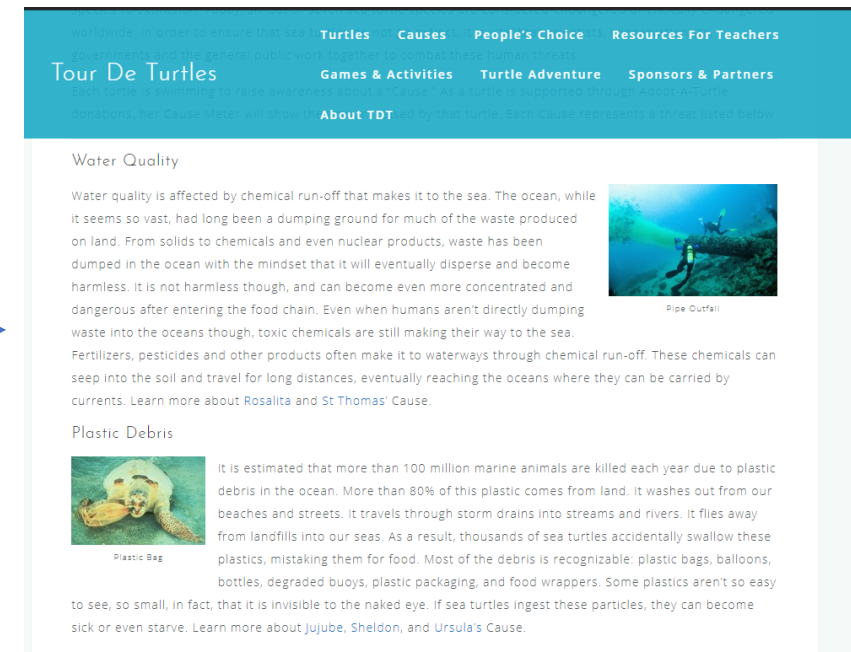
worldwide, in order to ensure that sea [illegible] governments and the general public work together to combat these human threats.

Each turtle is swimming to raise awareness about a "Cause." As a turtle is supported through Adopt-A-Turtle donations, her Cause Meter will show the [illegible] by that turtle. Each Cause represents a threat listed below.

Tour De Turtles

Turtles Causes People's Choice Resources For Teachers

Games & Activities Turtle Adventure Sponsors & Partners

About TDT

Water Quality

Water quality is affected by chemical run-off that makes it to the sea. The ocean, while it seems so vast, had long been a dumping ground for much of the waste produced on land. From solids to chemicals and even nuclear products, waste has been dumped in the ocean with the mindset that it will eventually disperse and become harmless. It is not harmless though, and can become even more concentrated and dangerous after entering the food chain. Even when humans aren't directly dumping waste into the oceans though, toxic chemicals are still making their way to the sea. Fertilizers, pesticides and other products often make it to waterways through chemical run-off. These chemicals can seep into the soil and travel for long distances, eventually reaching the oceans where they can be carried by currents. Learn more about Rosalita and St Thomas' Cause.

Pipe Outfall

Plastic Debris

Plastic Bag

It is estimated that more than 100 million marine animals are killed each year due to plastic debris in the ocean. More than 80% of this plastic comes from land. It washes out from our beaches and streets. It travels through storm drains into streams and rivers. It flies away from landfills into our seas. As a result, thousands of sea turtles accidentally swallow these plastics, mistaking them for food. Most of the debris is recognizable: plastic bags, balloons, bottles, degraded buoys, plastic packaging, and food wrappers. Some plastics aren't so easy to see, so small, in fact, that it is invisible to the naked eye. If sea turtles ingest these particles, they can become sick or even starve. Learn more about Jujube, Sheldon, and Ursula's Cause.